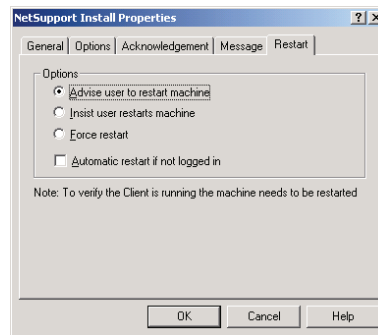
NetSupport Install Properties ? ×

General | Options | Acknowledgement | Message | Restart

Options
Advise user to restart machine
Insist user restarts machine
Force restart
Automatic restart if not logged in

Note: To verify the Client is running the machine needs to be restarted

OK Cancel Help